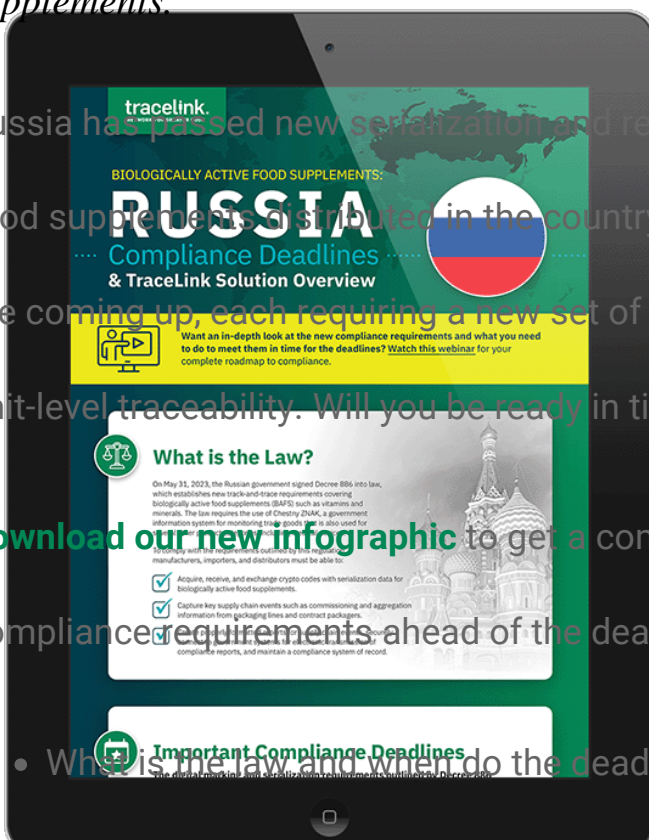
pplements.

ussia has passed new serialization and re

od supplements distributed in the country

e coming up, each requiring a new set of

nit-level traceability. Will you be ready in ti

ownload our new infographic to get a com

ompliance requirements ahead of the dea

• What is the law and when do the dead

tracelink.

BIOLOGICALLY ACTIVE FOOD SUPPLEMENTS:

RUSSIA

Compliance Deadlines

& TraceLink Solution Overview

Want an in-depth look at the new compliance requirements and what you need to do to meet them in time for the deadlines? Watch this webinar for your complete roadmap to compliance.

What is the Law?

On May 31, 2023, the Russian government signed Decree 886 into law, which establishes new track-and-trace requirements covering biologically active food supplements (BAFS) such as vitamins and minerals. The law requires the use of Chestny ZNAK, a government information system for monitoring trade goods that is also used for

To comply with the requirements outlined by this regulation, manufacturers, importers, and distributors must be able to:

Acquire, receive, and exchange crypto codes with serialization data for biologically active food supplements.

Capture key supply chain events such as commissioning and aggregation information from packaging lines and contract packagers.

compliance reports, and maintain a compliance system of record.

Important Compliance Deadlines

The digital marking and serialization requirements outlined by Decree 886